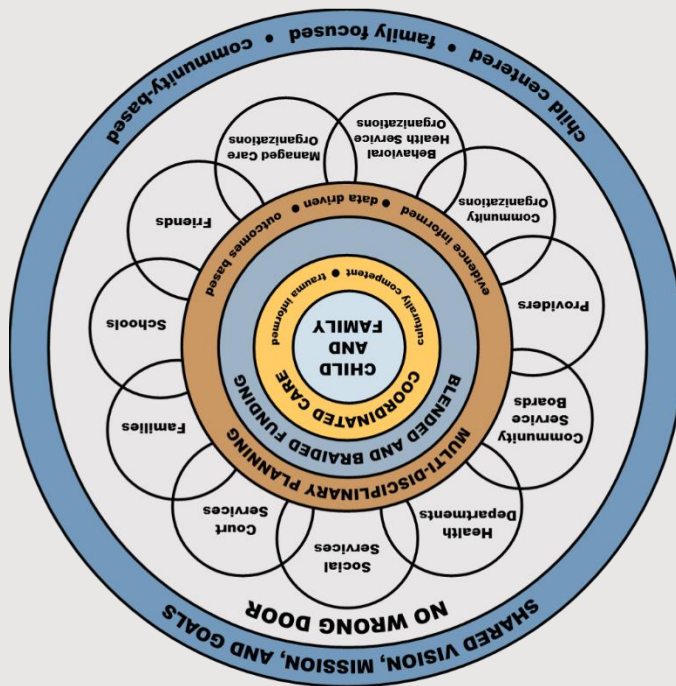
SHARED VISION, MISSION, AND GOALS
child centered • family focused • community-based

NO WRONG DOOR

CHILD AND FAMILY

COORDINATED CARE
culturally competent • trauma informed

BLENDED AND BRAIDED FUNDING

MULTI-DISCIPLINARY PLANNING
evidence informed • data driven • outcomes based

Health Departments
Social Services
Court Services
Families
Schools
Friends
Managed Care Organizations
Behavioral Health Service Organizations
Community Organizations
Providers
Community Service Boards